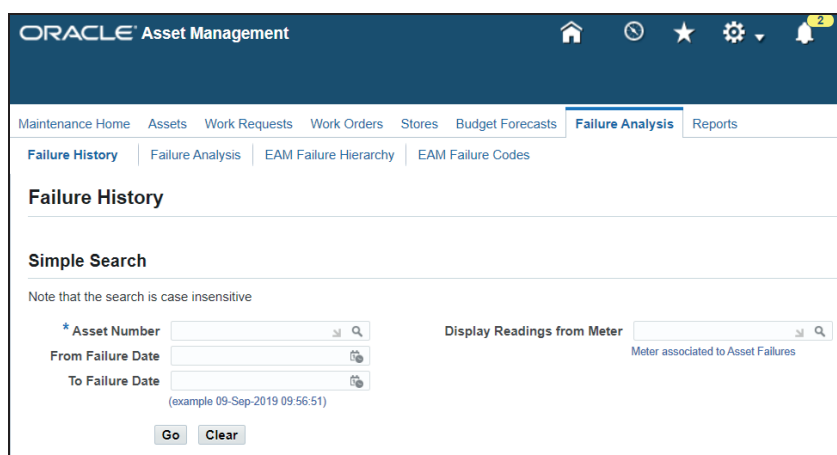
ORACLE Asset Management

2

Maintenance Home Assets Work Requests Work Orders Stores Budget Forecasts Failure Analysis Reports

Failure History | Failure Analysis | EAM Failure Hierarchy | EAM Failure Codes

Failure History

Simple Search

Note that the search is case insensitive

* Asset Number

From Failure Date

To Failure Date

(example 09-Sep-2019 09:56:51)

Display Readings from Meter

Meter associated to Asset Failures

Go Clear